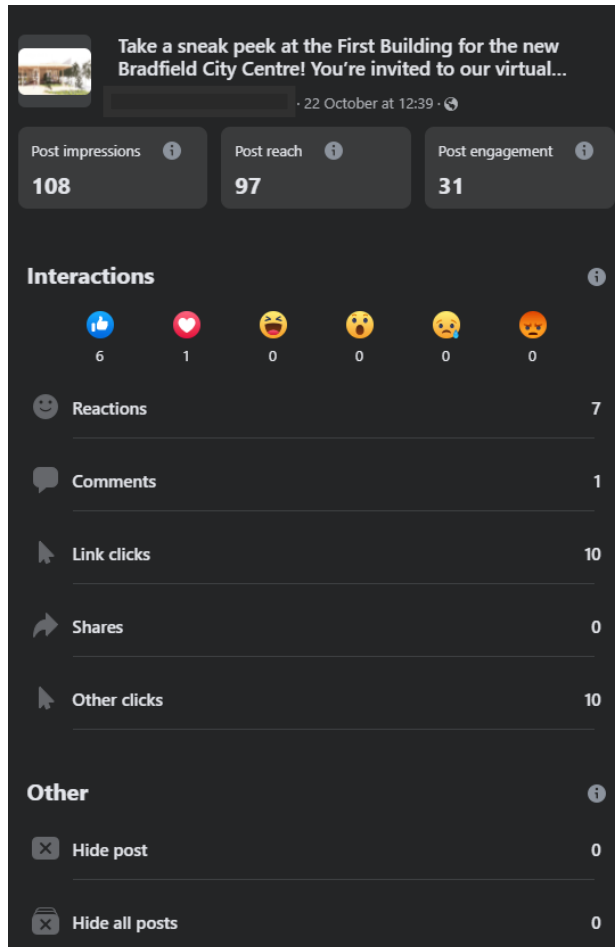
Take a sneak peek at the First Building for the new Bradfield City Centre! You're invited to our virtual...

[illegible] · 22 October at 12:39 ·

Post impressions
108

Post reach
97

Post engagement
31

Interactions

6 1 0 0 0 0

Reactions 7

Comments 1

Link clicks 10

Shares 0

Other clicks 10

Other

Hide post 0

Hide all posts 0